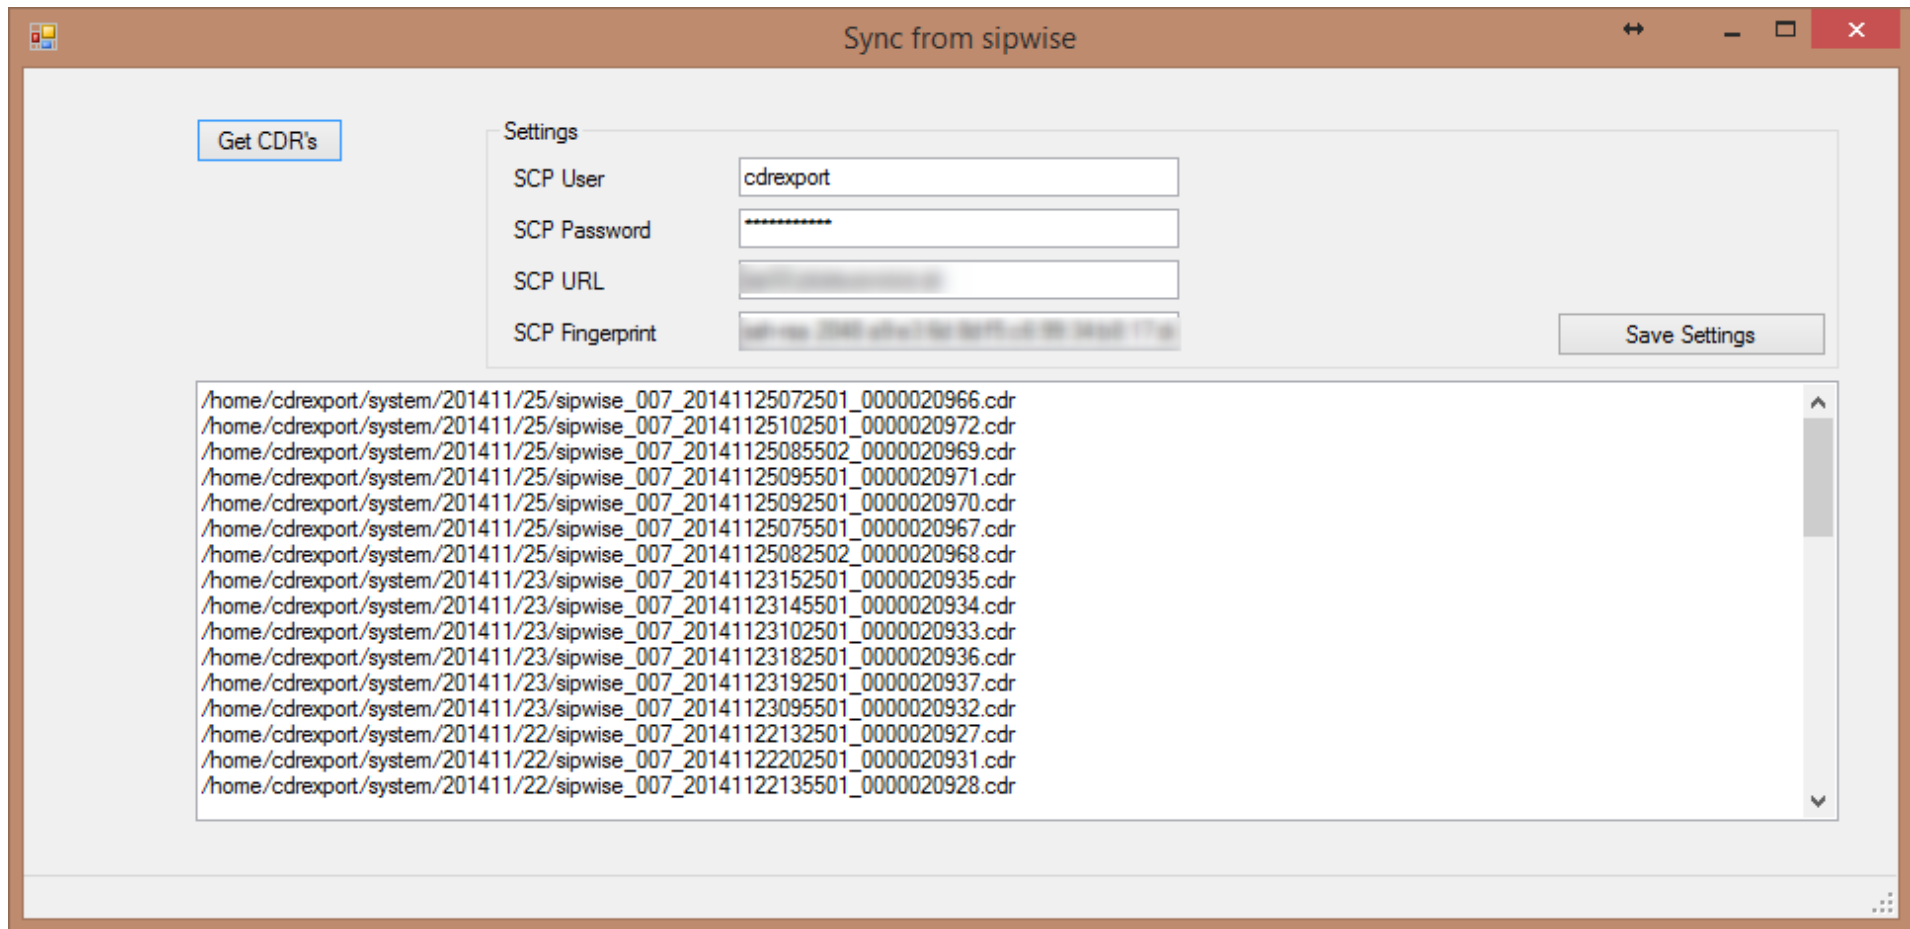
Sync from sipwise

Get CDR's

Settings

SCP User cdrexport

SCP Password ************

SCP URL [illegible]

SCP Fingerprint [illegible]

Save Settings

/home/cdrexport/system/201411/25/sipwise_007_20141125072501_0000020966.cdr
/home/cdrexport/system/201411/25/sipwise_007_20141125102501_0000020972.cdr
/home/cdrexport/system/201411/25/sipwise_007_20141125085502_0000020969.cdr
/home/cdrexport/system/201411/25/sipwise_007_20141125095501_0000020971.cdr
/home/cdrexport/system/201411/25/sipwise_007_20141125092501_0000020970.cdr
/home/cdrexport/system/201411/25/sipwise_007_20141125075501_0000020967.cdr
/home/cdrexport/system/201411/25/sipwise_007_20141125082502_0000020968.cdr
/home/cdrexport/system/201411/23/sipwise_007_20141123152501_0000020935.cdr
/home/cdrexport/system/201411/23/sipwise_007_20141123145501_0000020934.cdr
/home/cdrexport/system/201411/23/sipwise_007_20141123102501_0000020933.cdr
/home/cdrexport/system/201411/23/sipwise_007_20141123182501_0000020936.cdr
/home/cdrexport/system/201411/23/sipwise_007_20141123192501_0000020937.cdr
/home/cdrexport/system/201411/23/sipwise_007_20141123095501_0000020932.cdr
/home/cdrexport/system/201411/22/sipwise_007_20141122132501_0000020927.cdr
/home/cdrexport/system/201411/22/sipwise_007_20141122202501_0000020931.cdr
/home/cdrexport/system/201411/22/sipwise_007_20141122135501_0000020928.cdr